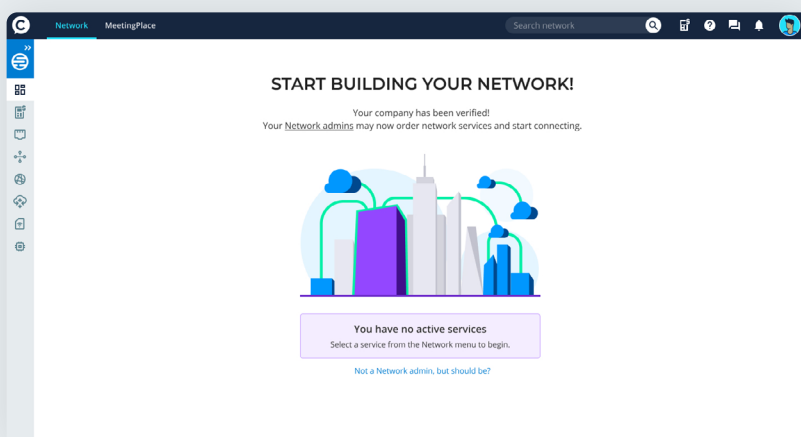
Network MeetingPlace

Search network

START BUILDING YOUR NETWORK!

Your company has been verified!
Your Network admins may now order network services and start connecting.

You have no active services
Select a service from the Network menu to begin.

Not a Network admin, but should be?